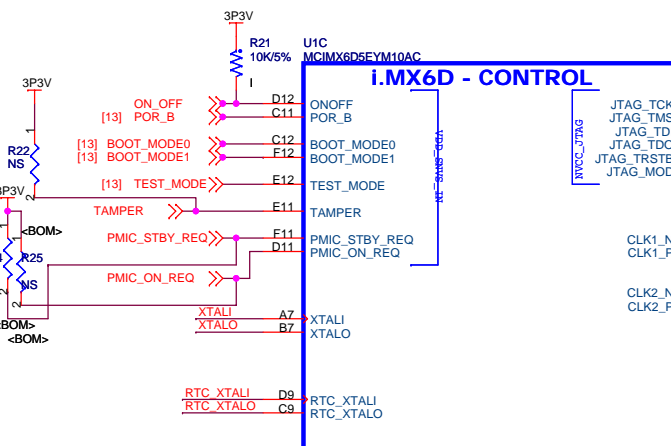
3P3V

R21
10K/5%

U1C
MCIMX6D5EYM10AC

i.MX6D - CONTROL

3P3V

R22
NS

1

2

3P3V

<BOM>

R25
NS

<BOM>
<BOM>

ON_OFF
[13] POR_B

[13] BOOT_MODE0
[13] BOOT_MODE1

[13] TEST_MODE

TAMPER

PMIC_STBY_REQ

PMIC_ON_REQ

XTALI
XTALO

RTC_XTALI
RTC_XTALO

D12
C11
C12
F12
E12
E11
F11
D11
A7
B7
D9
C9

ONOFF
POR_B
BOOT_MODE0
BOOT_MODE1
TEST_MODE
TAMPER
PMIC_STBY_REQ
PMIC_ON_REQ
XTALI
XTALO
RTC_XTALI
RTC_XTALO

VDD_SNVS_IN

NVCC_JTAG

JTAG_TCK
JTAG_TMS
JTAG_TD
JTAG_TDO
JTAG_TRSTE
JTAG_MOD

CLK1_N
CLK1_P

CLK2_N
CLK2_P